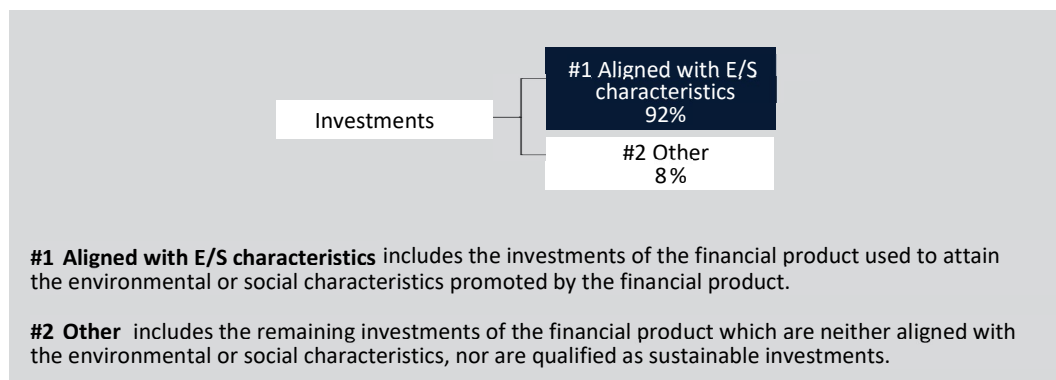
Investments

#1 Aligned with E/S characteristics 92%

#2 Other 8%

**#1 Aligned with E/S characteristics** includes the investments of the financial product used to attain the environmental or social characteristics promoted by the financial product.

**#2 Other** includes the remaining investments of the financial product which are neither aligned with the environmental or social characteristics, nor are qualified as sustainable investments.